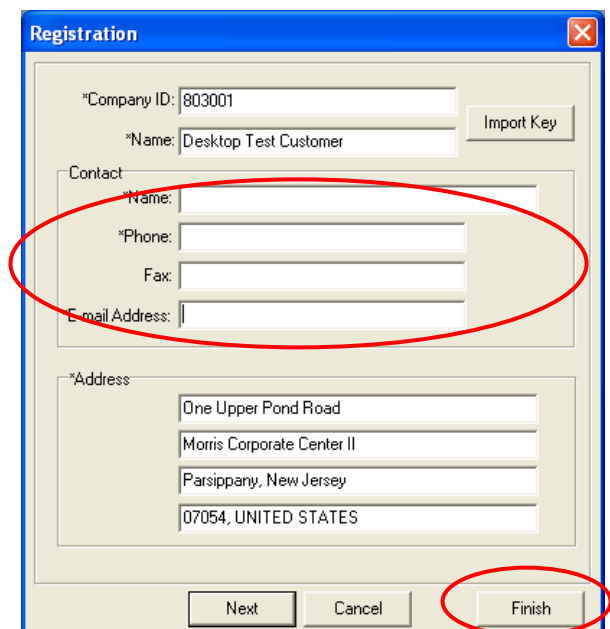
Registration

*Company ID: 803001

*Name: Desktop Test Customer

Import Key

Contact

*Name:

*Phone:

Fax:

E-mail Address:

*Address

One Upper Pond Road

Morris Corporate Center II

Parsippany, New Jersey

07054, UNITED STATES

Next

Cancel

Finish